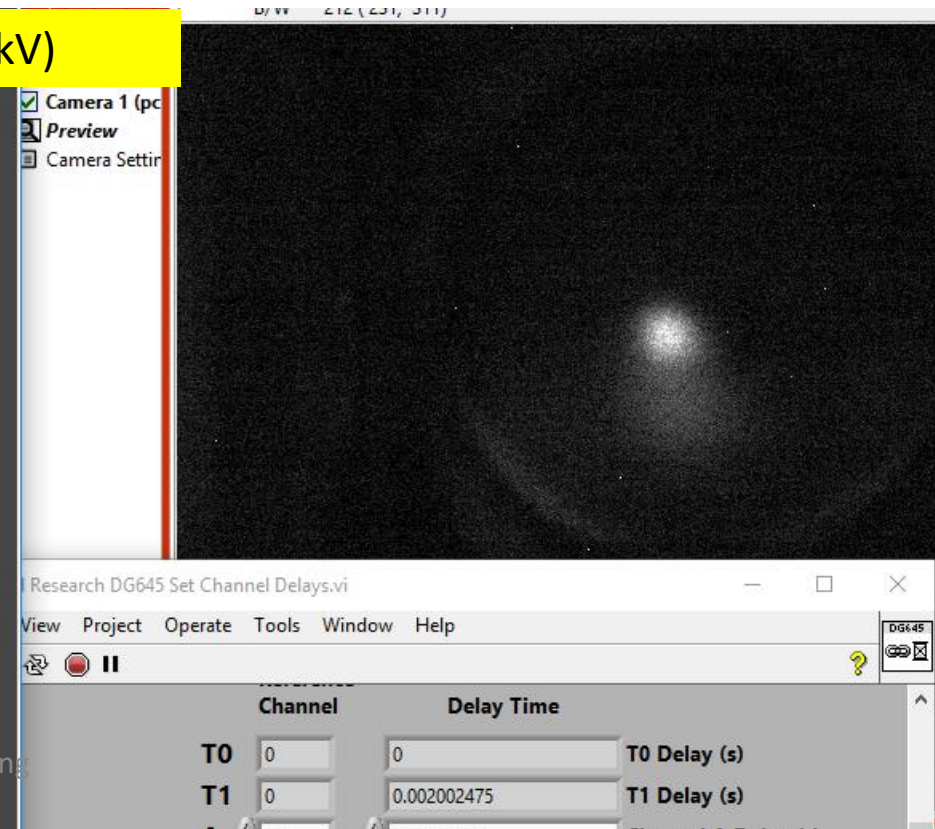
kV)

B/W 212 (231, 311)

Camera 1 (pc
Preview
Camera Settir

Research DG645 Set Channel Delays.vi

View Project Operate Tools Window Help

DG645

Channel | Delay Time

T0 | 0 | 0 | T0 Delay (s)
T1 | 0 | 0.002002475 | T1 Delay (s)